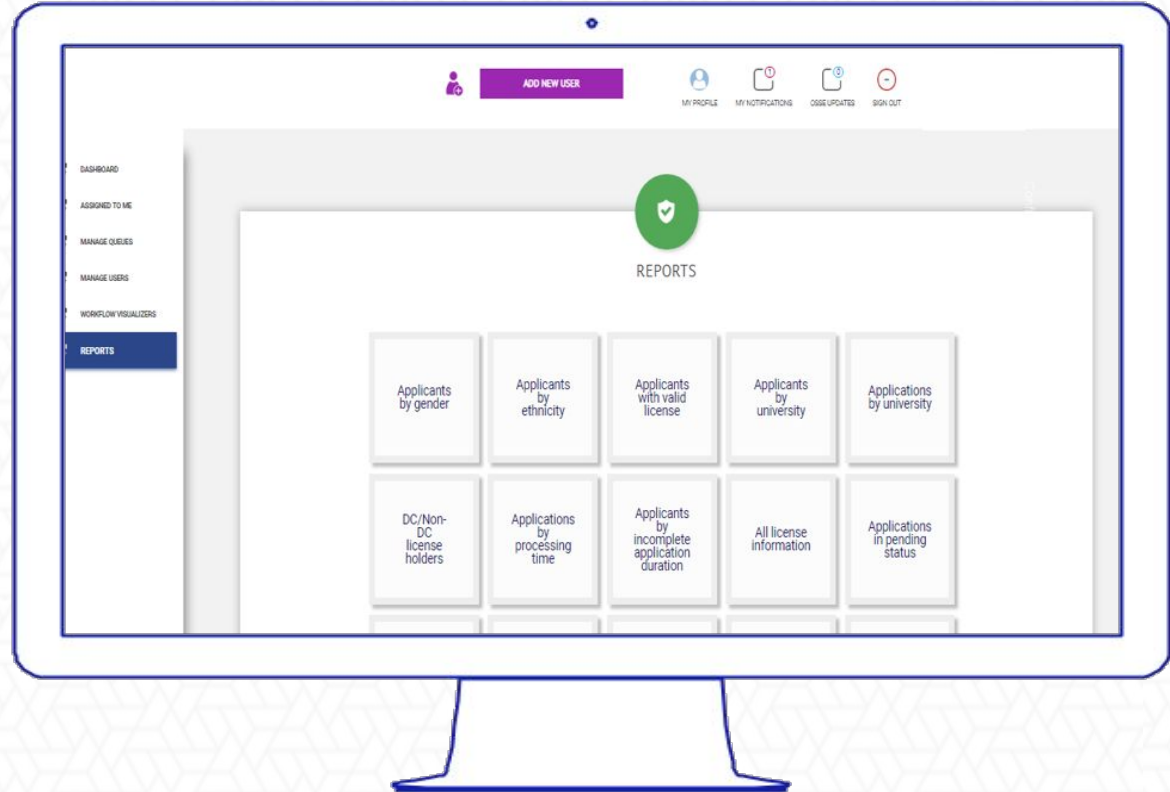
ADD NEW USER

MY PROFILE

MY NOTIFICATIONS

OSSE UPDATES

SIGN OUT

DASHBOARD

ASSIGNED TO ME

MANAGE QUEUES

MANAGE USERS

WORKFLOW VISUALIZERS

REPORTS

REPORTS

| Applicants by gender | Applicants by ethnicity | Applicants with valid license | Applicants by university | Applications by university |
|---|---|---|---|---|
| DC/Non-DC license holders | Applications by processing time | Applicants by incomplete application duration | All license information | Applications in pending status |